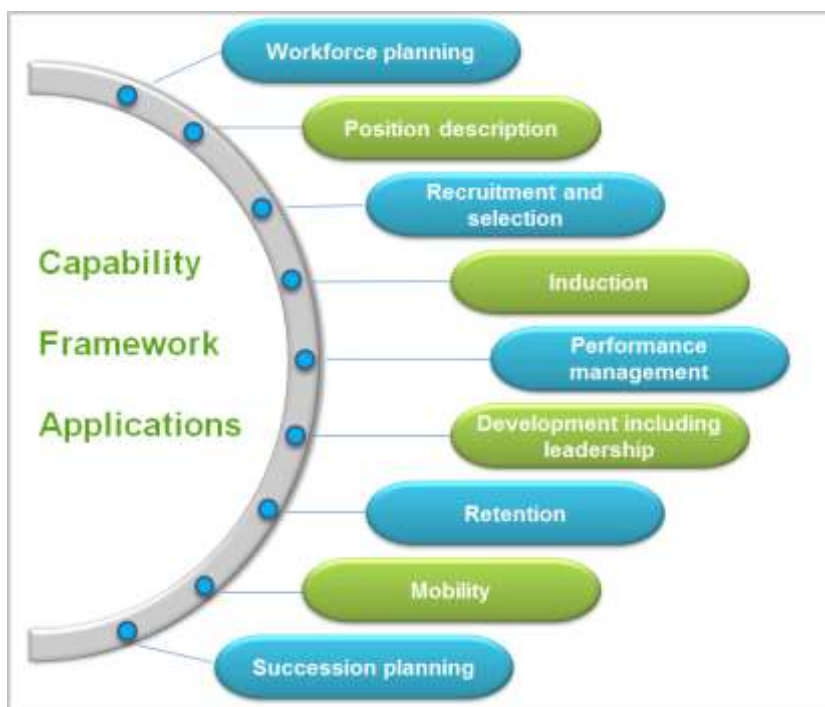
Capability

Framework

Applications

Workforce planning

Position description

Recruitment and selection

Induction

Performance management

Development including leadership

Retention

Mobility

Succession planning